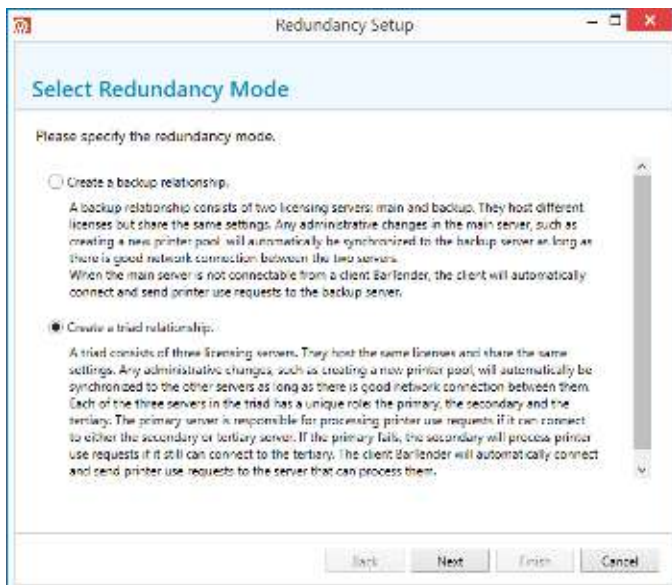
Redundancy Setup

Select Redundancy Mode

Please specify the redundancy mode.

Create a backup relationship.

A backup relationship consists of two licensing servers: main and backup. They host different licenses but share the same settings. Any administrative changes in the main server, such as creating a new printer pool, will automatically be synchronized to the backup server as long as there is good network connection between the two servers.
When the main server is not connectable from a client BarTender, the client will automatically connect and send printer use requests to the backup server.

Create a triad relationship.

A triad consists of three licensing servers. They host the same licenses and share the same settings. Any administrative changes, such as creating a new printer pool, will automatically be synchronized to the other servers as long as there is good network connection between them. Each of the three servers in the triad has a unique role: the primary, the secondary and the tertiary. The primary server is responsible for processing printer use requests if it can connect to either the secondary or tertiary server. If the primary fails, the secondary will process printer use requests if it still can connect to the tertiary. The client BarTender will automatically connect and send printer use requests to the server that can process them.

Back Next Finish Cancel